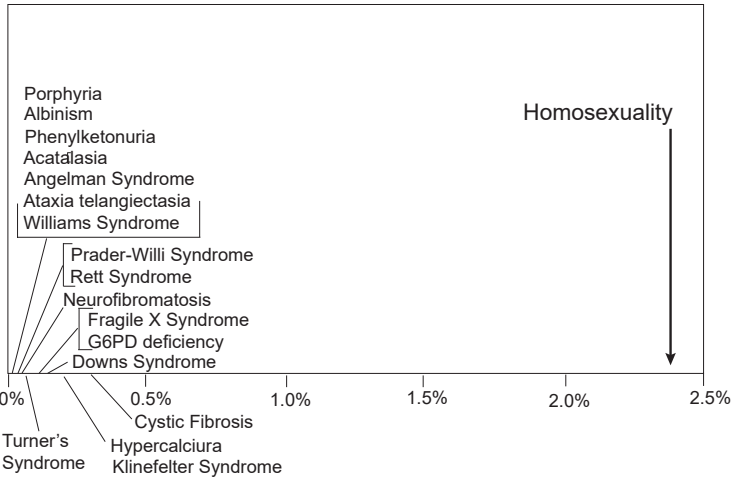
Porphyria
Albinism
Phenylketonuria
Acatalasia
Angelman Syndrome
Ataxia telangiectasia
Williams Syndrome

Prader-Willi Syndrome
Rett Syndrome
Neurofibromatosis
Fragile X Syndrome
G6PD deficiency
Downs Syndrome

Homosexuality

0%
0.5%
1.0%
1.5%
2.0%
2.5%

Turner's Syndrome
Hypercalciura
Klinefelter Syndrome
Cystic Fibrosis